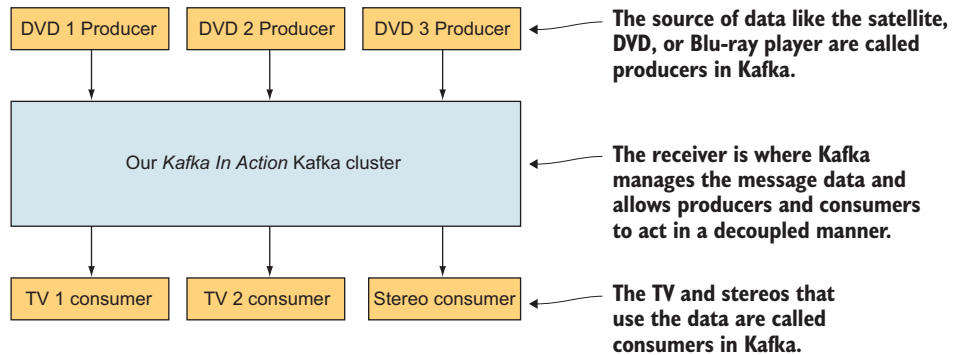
DVD 1 Producer

DVD 2 Producer

DVD 3 Producer

The source of data like the satellite, DVD, or Blu-ray player are called producers in Kafka.

Our *Kafka In Action* Kafka cluster

The receiver is where Kafka manages the message data and allows producers and consumers to act in a decoupled manner.

TV 1 consumer

TV 2 consumer

Stereo consumer

The TV and stereos that use the data are called consumers in Kafka.